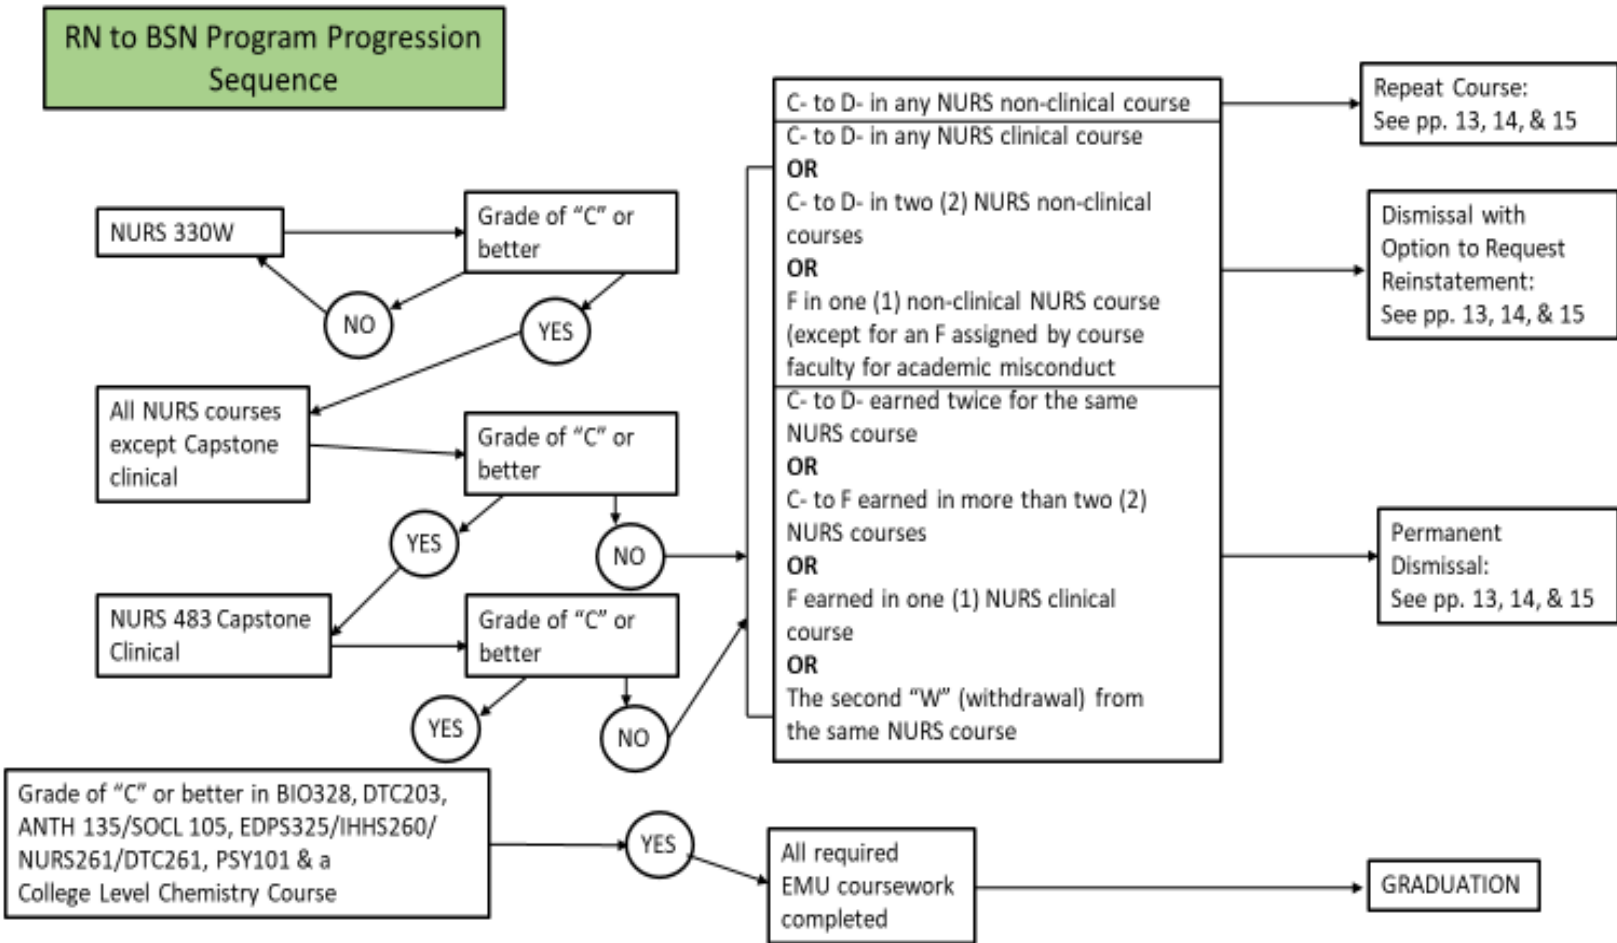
RN to BSN Program Progression Sequence

NURS 330W

Grade of "C" or better

NO

YES

All NURS courses except Capstone clinical

Grade of "C" or better

YES

NO

NURS 483 Capstone Clinical

Grade of "C" or better

YES

NO

Grade of "C" or better in BIO328, DTC203, ANTH 135/SOCL 105, EDPS325/IHHS260/ NURS261/DTC261, PSY101 & a College Level Chemistry Course

YES

All required EMU coursework completed

GRADUATION

C- to D- in any NURS non-clinical course

C- to D- in any NURS clinical course
OR
C- to D- in two (2) NURS non-clinical courses
OR
F in one (1) non-clinical NURS course (except for an F assigned by course faculty for academic misconduct

C- to D- earned twice for the same NURS course
OR
C- to F earned in more than two (2) NURS courses
OR
F earned in one (1) NURS clinical course
OR
The second "W" (withdrawal) from the same NURS course

Repeat Course: See pp. 13, 14, & 15

Dismissal with Option to Request Reinstatement: See pp. 13, 14, & 15

Permanent Dismissal: See pp. 13, 14, & 15